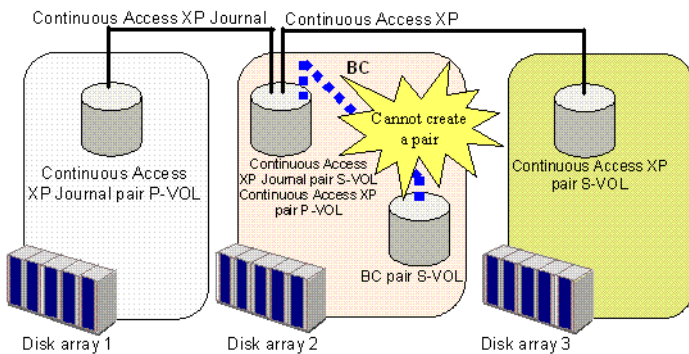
Continuous Access XP Journal

Continuous Access XP

BC

Cannot create a pair

Continuous Access XP Journal pair P-VOL

Continuous Access XP Journal pair S-VOL Continuous Access XP pair P-VOL

BC pair S-VOL

Continuous Access XP pair S-VOL

Disk array 1

Disk array 2

Disk array 3